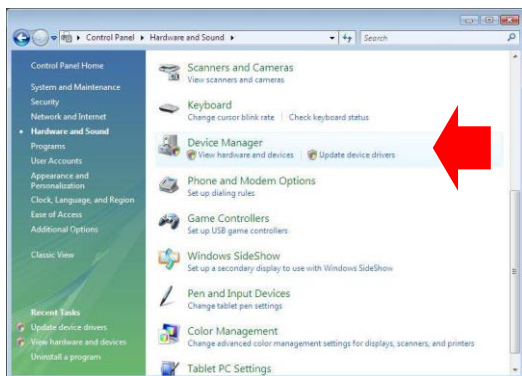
Control Panel ▸ Hardware and Sound ▸

Search

Control Panel Home

System and Maintenance
Security
Network and Internet
Hardware and Sound
Programs
User Accounts
Appearance and Personalization
Clock, Language, and Region
Ease of Access
Additional Options

Classic View

Recent Tasks
Update device drivers
View hardware and devices
Uninstall a program

Scanners and Cameras
View scanners and cameras

Keyboard
Change cursor blink rate | Check keyboard status

Device Manager
View hardware and devices | Update device drivers

Phone and Modem Options
Set up dialing rules

Game Controllers
Set up USB game controllers

Windows SideShow
Set up a secondary display to use with Windows SideShow

Pen and Input Devices
Change tablet pen settings

Color Management
Change advanced color management settings for displays, scanners, and printers

Tablet PC Settings